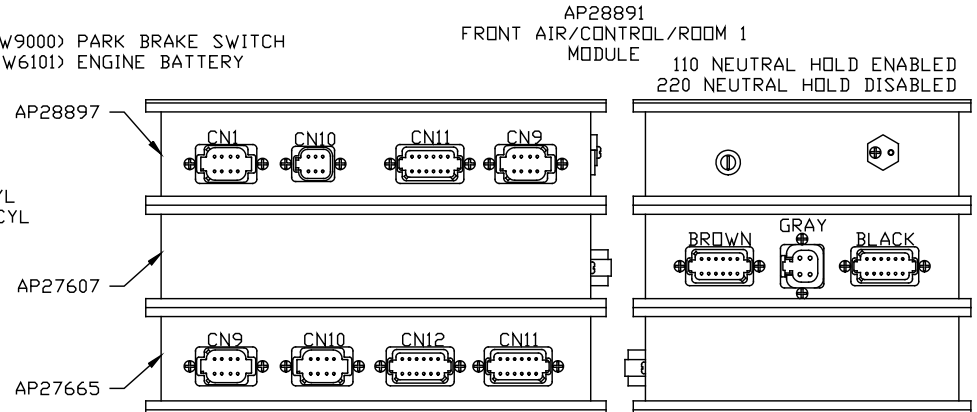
W9000) PARK BRAKE SWITCH
W6101) ENGINE BATTERY

AP28891
FRONT AIR/CONTROL/ROOM 1
MODULE

110 NEUTRAL HOLD ENABLED
220 NEUTRAL HOLD DISABLED

AP28897

CN1 CN10 CN11 CN9

YL
CYL

AP27607

BROWN GRAY BLACK

AP27665

CN9 CN10 CN12 CN11